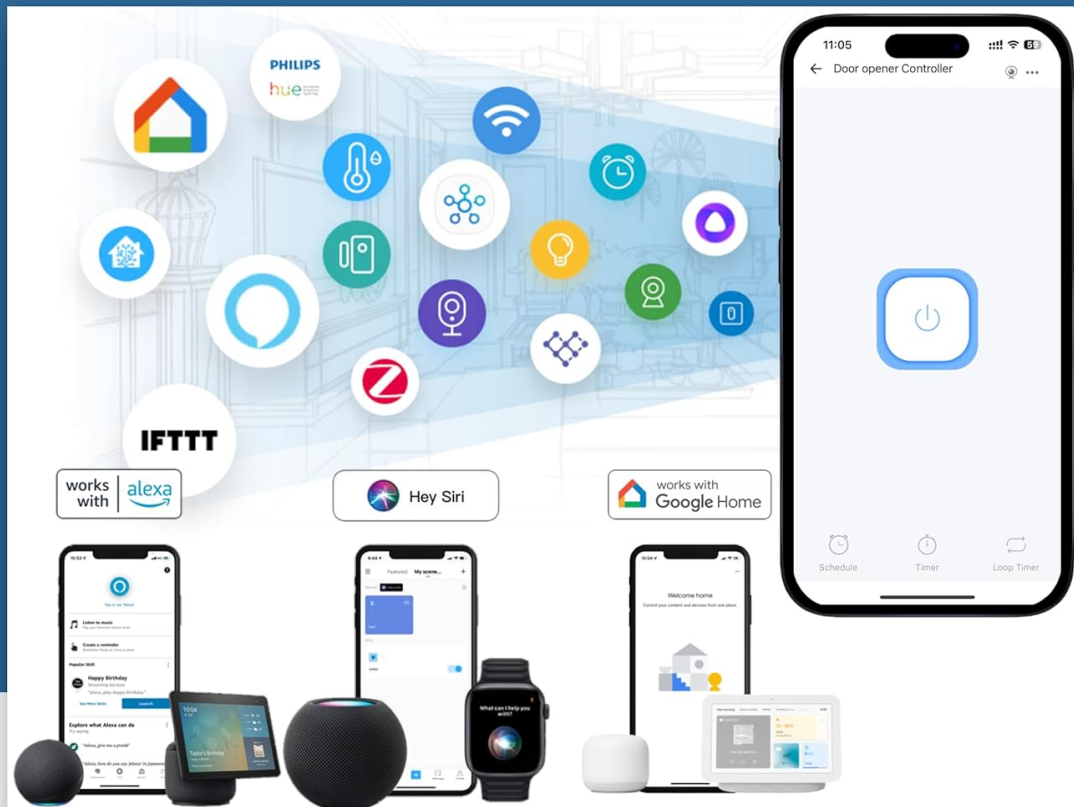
PHILIPS
hue

IFTTT

works with alexa

Hey Siri

works with Google Home

11:05
Door opener Controller

Schedule
Timer
Loop Timer

Welcome home
Control your content and devices from one place.

Popular Skill
Happy Birthday

Explore what Alexa can do

What can I help you with?

Featured
My scene